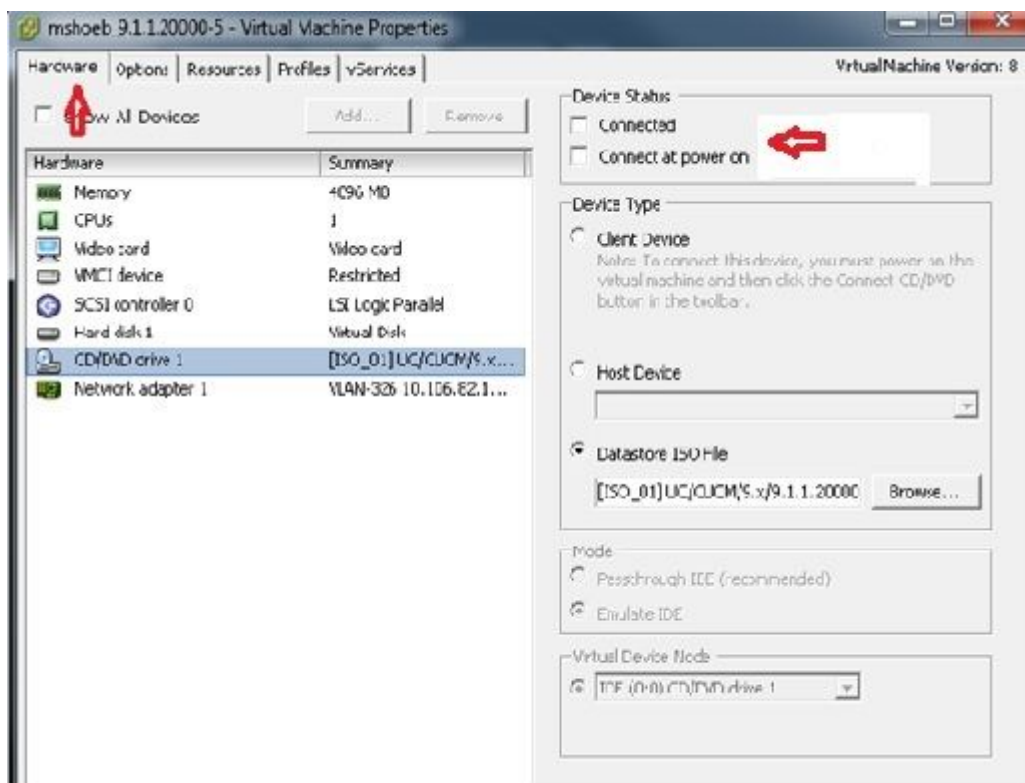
mshoeb 9.1.1.20000-5 - Virtual Machine Properties

Hardware | Options | Resources | Profiles | vServices

VirtualMachine Version: 8

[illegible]ow All Devices

Add...

Remove

| Hardware | Summary |
|---|---|
| Memory | 4096 MB |
| CPUs | 1 |
| Video card | Video card |
| VMCI device | Restricted |
| SCSI controller 0 | LSI Logic Parallel |
| Hard disk 1 | Virtual Disk |
| CD/DVD drive 1 | [ISO_01] UC/CUCM/9.x... |
| Network adapter 1 | VLAN-326 10.106.82.1... |

Device Status

Connected

Connect at power on

Device Type

Client Device

Note: To connect this device, you must power on the virtual machine and then click the Connect CD/DVD button in the toolbar.

Host Device

Datastore ISO File

[ISO_01] UC/CUCM/9.x/9.1.1.20000

Browse...

Mode

Passthrough IDE (recommended)

Emulate IDE

Virtual Device Node

IDE (0:0) CD/DVD drive 1